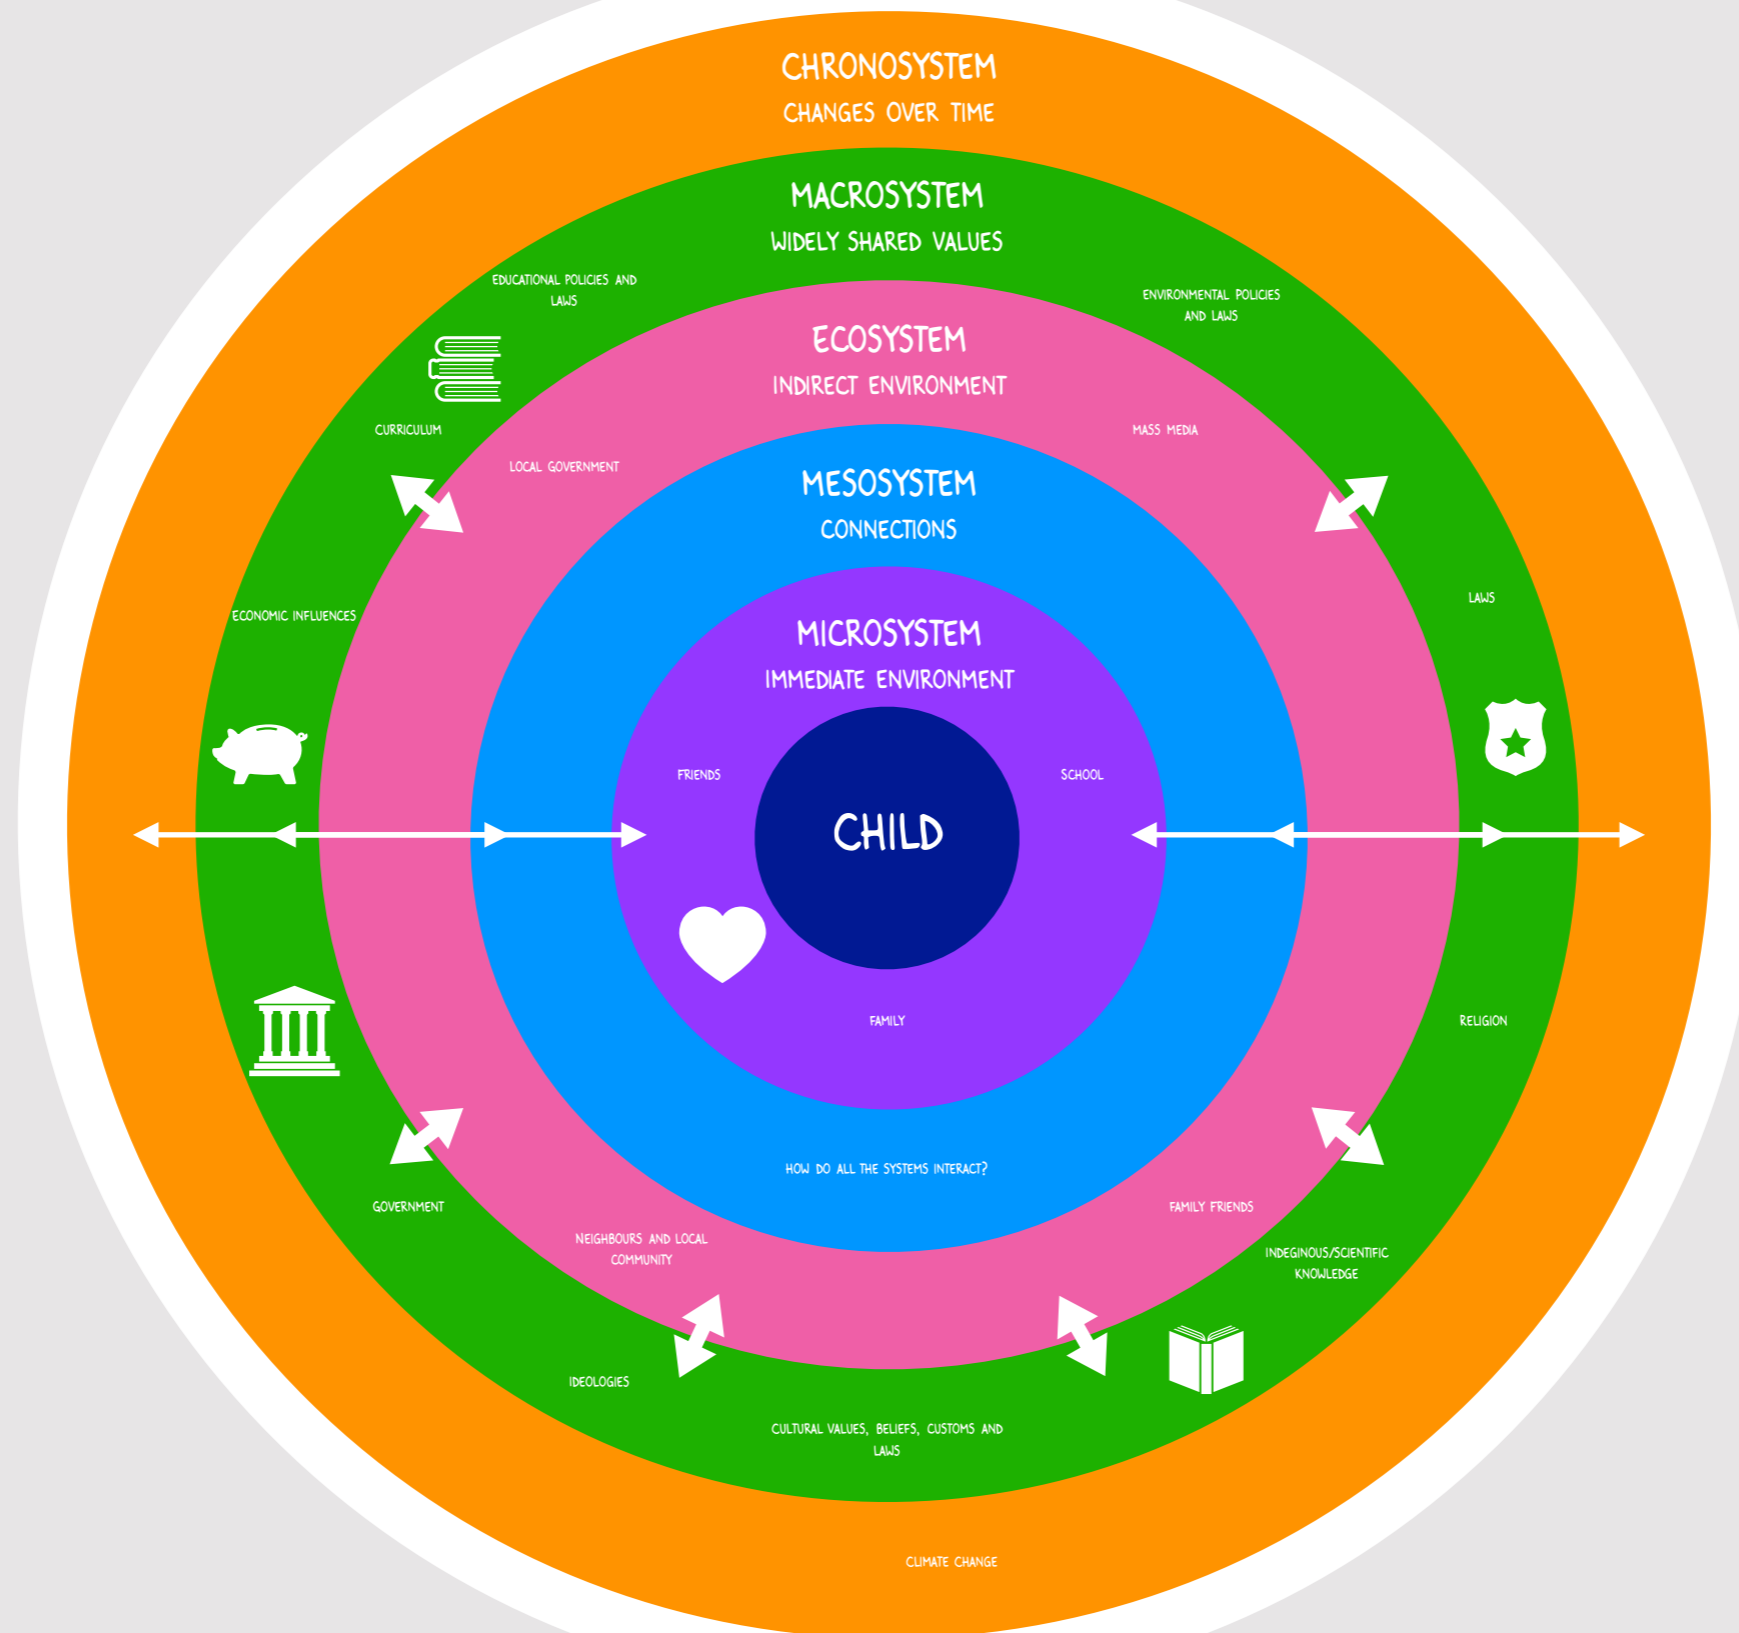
CHRONOSYSTEM
CHANGES OVER TIME

MACROSYSTEM
WIDELY SHARED VALUES

EDUCATIONAL POLICIES AND LAWS

ENVIRONMENTAL POLICIES AND LAWS

ECOSYSTEM
INDIRECT ENVIRONMENT

CURRICULUM

LOCAL GOVERNMENT

MASS MEDIA

MESOSYSTEM
CONNECTIONS

ECONOMIC INFLUENCES

LAWS

MICROSYSTEM
IMMEDIATE ENVIRONMENT

FRIENDS

SCHOOL

CHILD

FAMILY

RELIGION

HOW DO ALL THE SYSTEMS INTERACT?

GOVERNMENT

FAMILY FRIENDS

NEIGHBOURS AND LOCAL COMMUNITY

INDEGINOUS/SCIENTIFIC KNOWLEDGE

IDEOLOGIES

CULTURAL VALUES, BELIEFS, CUSTOMS AND LAWS

CLIMATE CHANGE